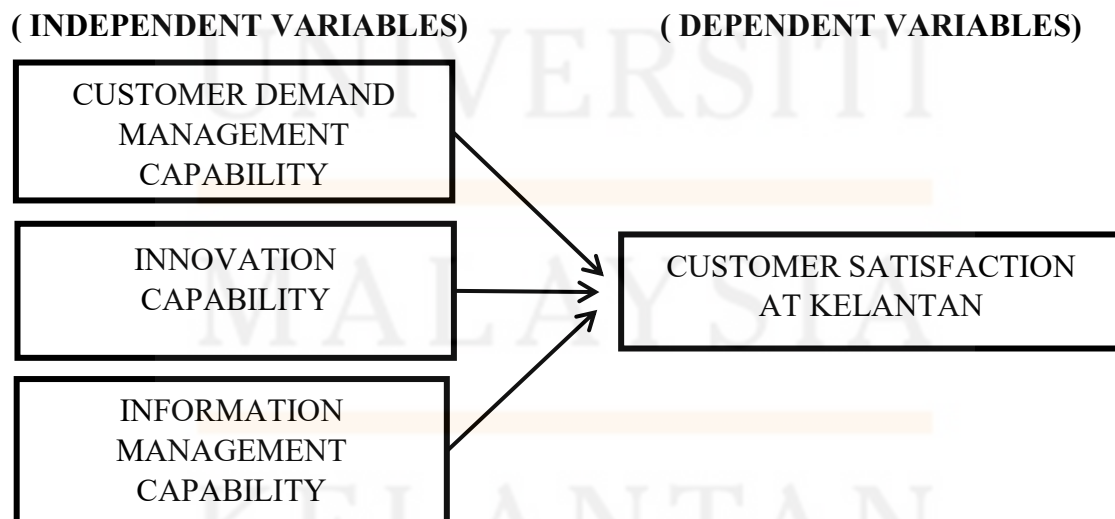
( INDEPENDENT VARIABLES)

( DEPENDENT VARIABLES)

CUSTOMER DEMAND MANAGEMENT CAPABILITY

INNOVATION CAPABILITY

INFORMATION MANAGEMENT CAPABILITY

CUSTOMER SATISFACTION AT KELANTAN

UNIVERSITI MALAYSIA KELANTAN